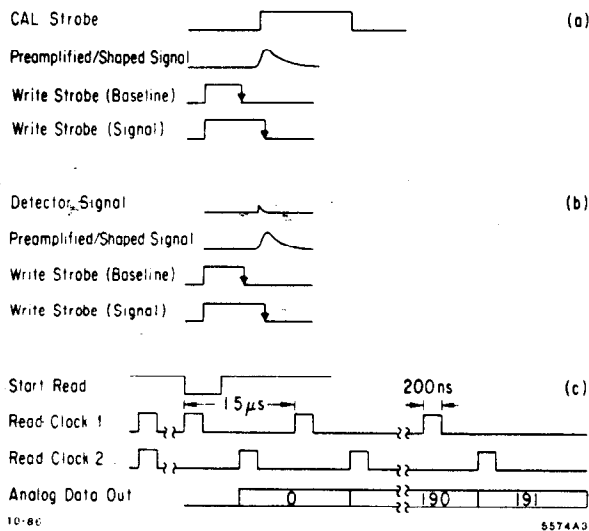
CAL Strobe

(a)

Preamplified/Shaped Signal

Write Strobe (Baseline)

Write Strobe (Signal)

Detector Signal

(b)

Preamplified/Shaped Signal

Write Strobe (Baseline)

Write Strobe (Signal)

Start Read

200ns

(c)

$15\mu s$

Read Clock 1

Read Clock 2

Analog Data Out

0

190

191

10-86

5574A3